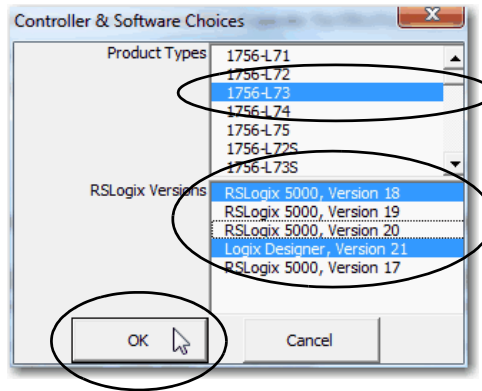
Controller & Software Choices

Product Types
1756-L71
1756-L72
1756-L73
1756-L74
1756-L75
1756-L72S
1756-L73S

RSLogix Versions
RSLogix 5000, Version 18
RSLogix 5000, Version 19
RSLogix 5000, Version 20
Logix Designer, Version 21
RSLogix 5000, Version 17

OK
Cancel